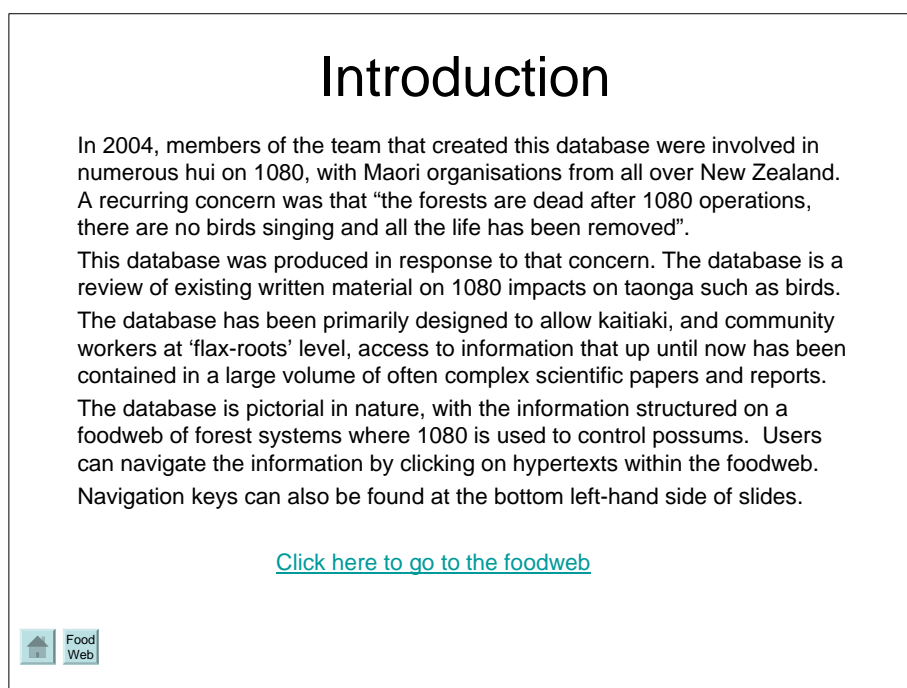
Introduction

In 2004, members of the team that created this database were involved in numerous hui on 1080, with Maori organisations from all over New Zealand. A recurring concern was that “the forests are dead after 1080 operations, there are no birds singing and all the life has been removed”.

This database was produced in response to that concern. The database is a review of existing written material on 1080 impacts on taonga such as birds.

The database has been primarily designed to allow kaitiaki, and community workers at ‘flax-roots’ level, access to information that up until now has been contained in a large volume of often complex scientific papers and reports.

The database is pictorial in nature, with the information structured on a foodweb of forest systems where 1080 is used to control possums. Users can navigate the information by clicking on hypertexts within the foodweb.

Navigation keys can also be found at the bottom left-hand side of slides.

Click here to go to the foodweb

Food Web